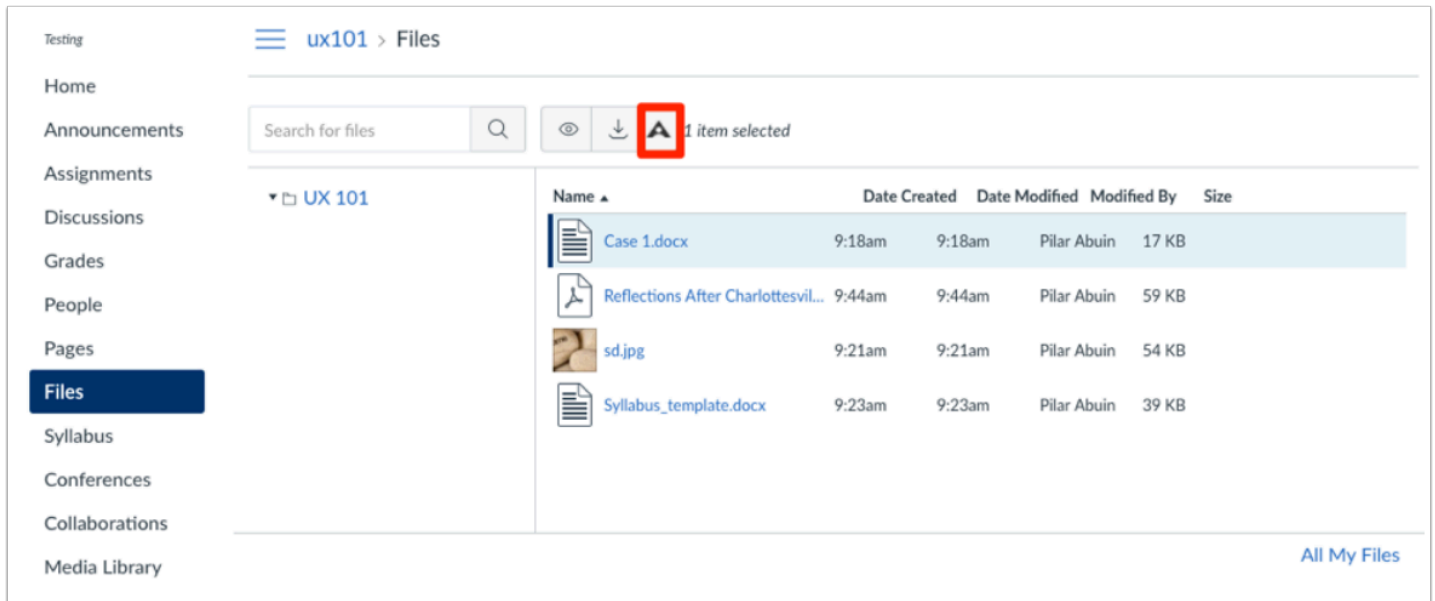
Testing

Home
Announcements
Assignments
Discussions
Grades
People
Pages
Files
Syllabus
Conferences
Collaborations
Media Library

ux101 > Files

Search for files

1 item selected

UX 101

| Name ▲ | Date Created | Date Modified | Modified By | Size |
|---|---|---|---|---|
| Case 1.docx | 9:18am | 9:18am | Pilar Abuin | 17 KB |
| Reflections After Charlottesvil... | 9:44am | 9:44am | Pilar Abuin | 59 KB |
| sd.jpg | 9:21am | 9:21am | Pilar Abuin | 54 KB |
| Syllabus_template.docx | 9:23am | 9:23am | Pilar Abuin | 39 KB |

All My Files